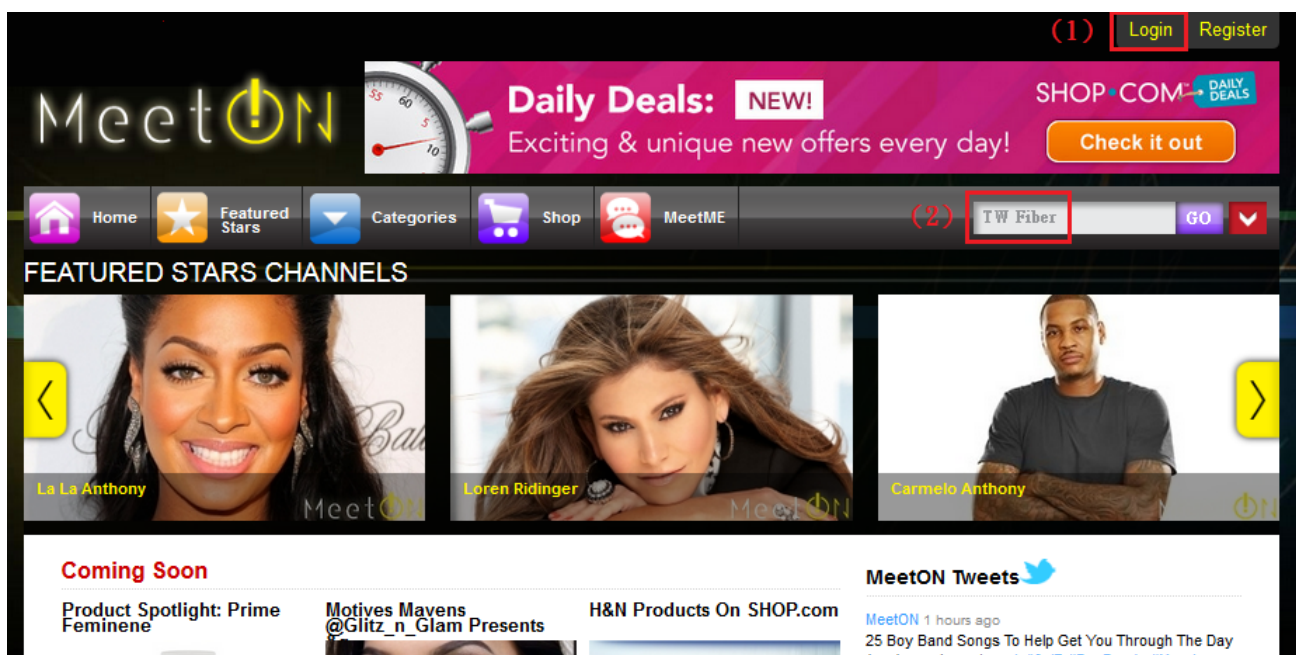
(1) Login Register

MeetON

Daily Deals: NEW!
Exciting & unique new offers every day!
SHOP.COM DAILY DEALS
Check it out

Home Featured Stars Categories Shop MeetME (2) TW Fiber GO

FEATURED STARS CHANNELS

La La Anthony
Loren Ridinger
Carmelo Anthony

Coming Soon

Product Spotlight: Prime Feminene

Motives Mavens @Glitz_n_Glam Presents

H&N Products On SHOP.com

MeetON Tweets

MeetON 1 hours ago
25 Boy Band Songs To Help Get You Through The Day